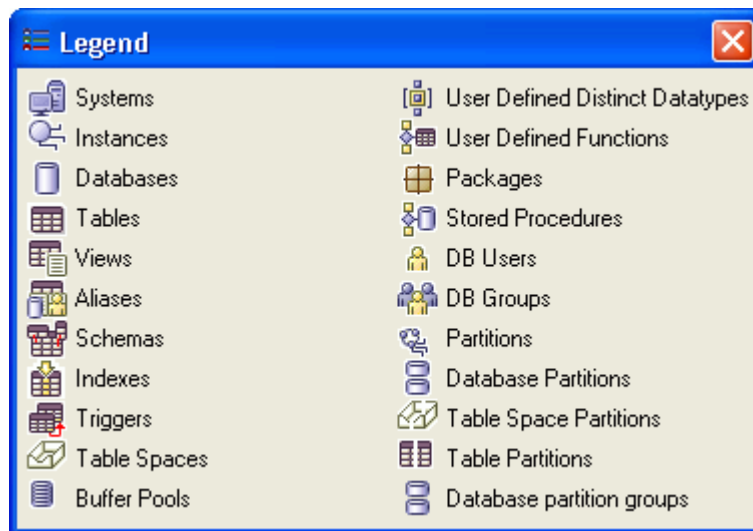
Legend

Systems
Instances
Databases
Tables
Views
Aliases
Schemas
Indexes
Triggers
Table Spaces
Buffer Pools

User Defined Distinct Datatypes
User Defined Functions
Packages
Stored Procedures
DB Users
DB Groups
Partitions
Database Partitions
Table Space Partitions
Table Partitions
Database partition groups